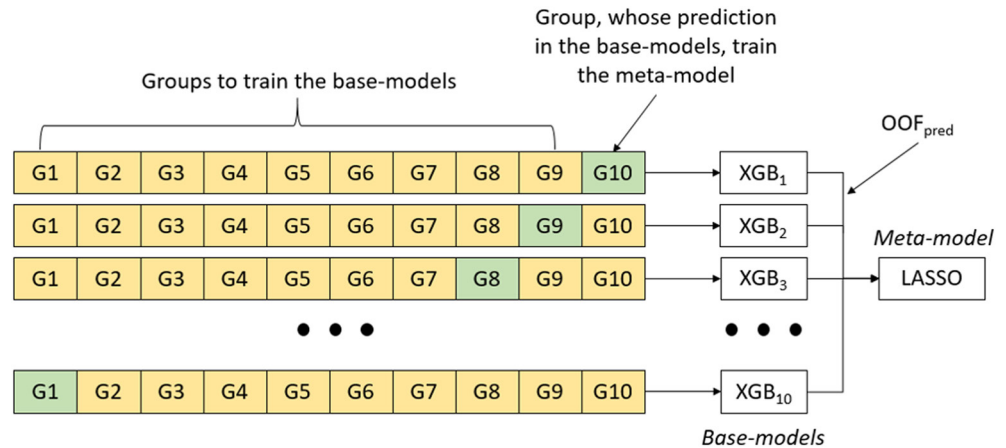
Group, whose prediction in the base-models, train the meta-model

Groups to train the base-models

$OOF_{pred}$

| G1 | G2 | G3 | G4 | G5 | G6 | G7 | G8 | G9 | G10 |
|---|---|---|---|---|---|---|---|---|---|
| G1 | G2 | G3 | G4 | G5 | G6 | G7 | G8 | G9 | G10 |
| G1 | G2 | G3 | G4 | G5 | G6 | G7 | G8 | G9 | G10 |
| G1 | G2 | G3 | G4 | G5 | G6 | G7 | G8 | G9 | G10 |

$XGB_1$

$XGB_2$

$XGB_3$

$XGB_{10}$

Meta-model

LASSO

Base-models